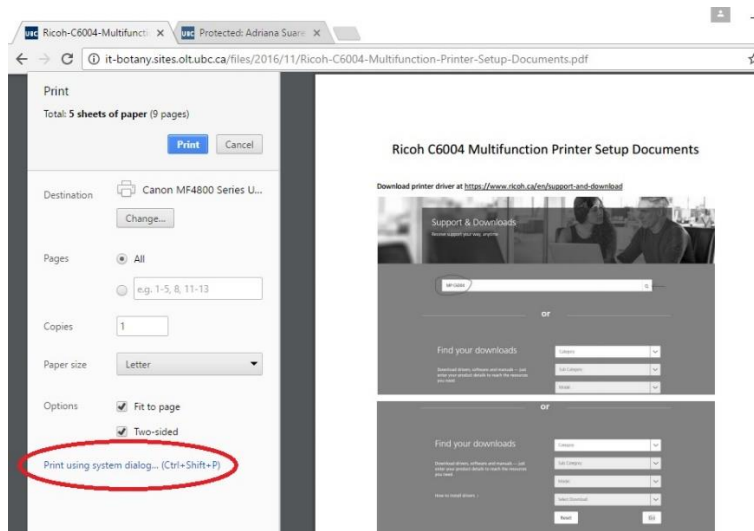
Ricoh-C6004-Multifunctio ×
Protected: Adriana Suare ×

it-botany.sites.olt.ubc.ca/files/2016/11/Ricoh-C6004-Multifunction-Printer-Setup-Documents.pdf

Print
Total: 5 sheets of paper (9 pages)

Print
Cancel

Destination
Canon MF4800 Series U...
Change...

Pages
All
e.g. 1-5, 8, 11-13

Copies
1

Paper size
Letter

Options
Fit to page
Two-sided

Print using system dialog... (Ctrl+Shift+P)

Ricoh C6004 Multifunction Printer Setup Documents

Download printer driver at https://www.ricoh.ca/en/support-and-download

Support & Downloads
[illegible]

MP C6004

or

Find your downloads
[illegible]
Category
Sub Category
Model

or

Find your downloads
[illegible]
Category
Sub Category
Model
How to install drivers
Select Download
Reset